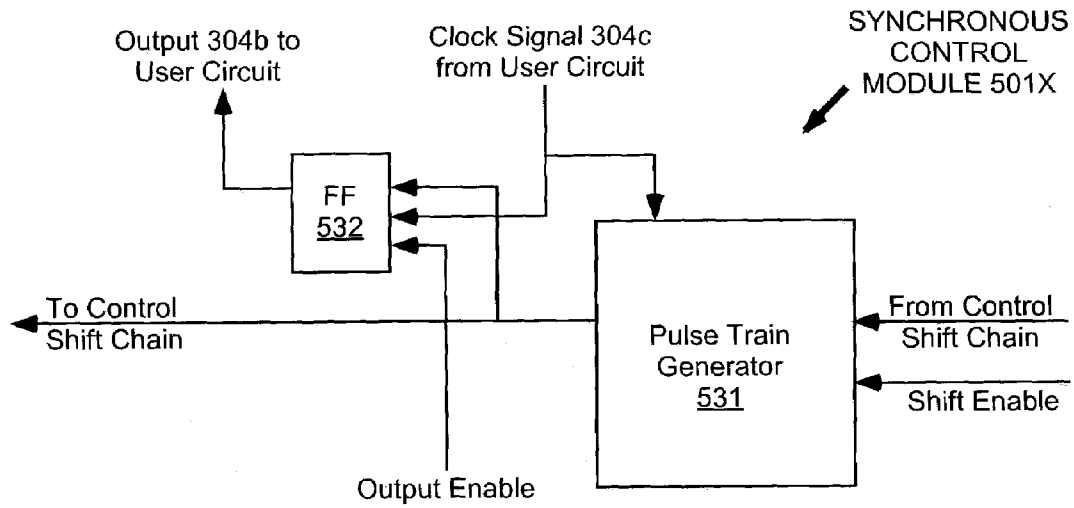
Output 304b to User Circuit

Clock Signal 304c from User Circuit

SYNCHRONOUS CONTROL MODULE 501X

FF
532

To Control Shift Chain

Pulse Train Generator
531

From Control Shift Chain

Shift Enable

Output Enable